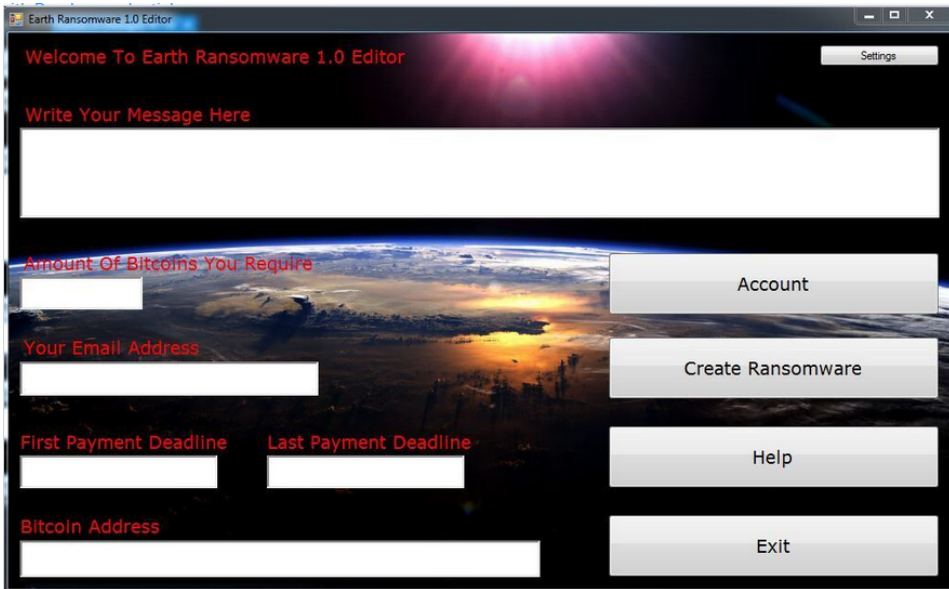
Earth Ransomware 1.0 Editor

Welcome To Earth Ransomware 1.0 Editor

Settings

Write Your Message Here

Amount Of Bitcoins You Require

Account

Your Email Address

Create Ransomware

First Payment Deadline

Last Payment Deadline

Help

Bitcoin Address

Exit